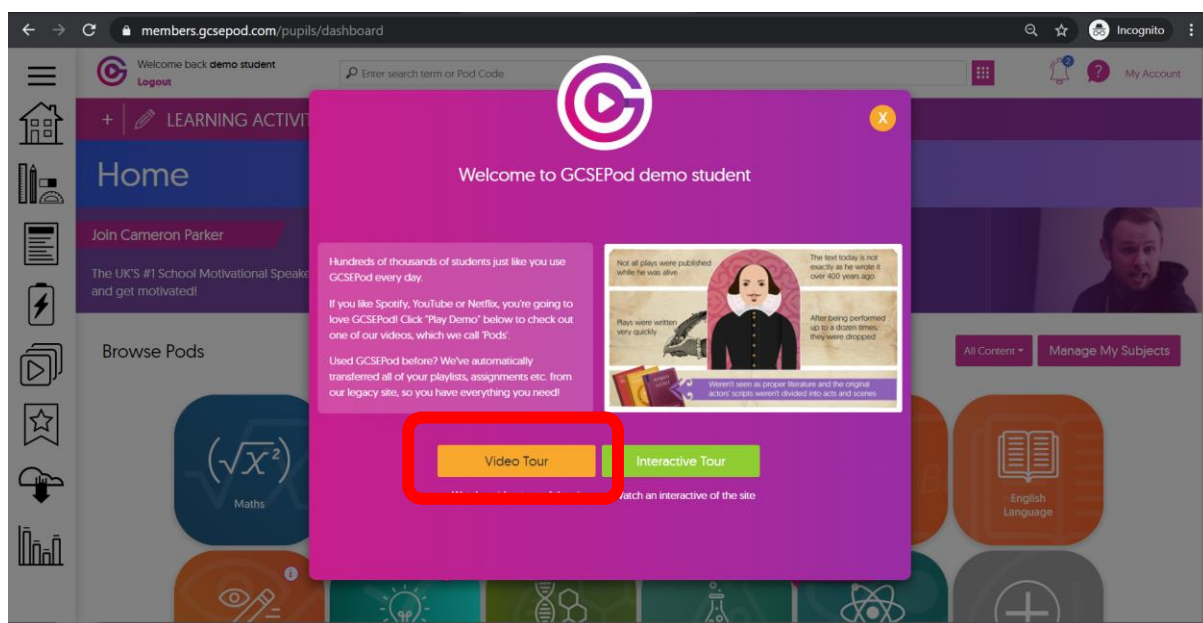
members.gcsepod.com/pupils/dashboard

Incognito

Welcome back demo student
Logout

Enter search term or Pod Code

My Account

LEARNING ACTIVIT

Home

Join Cameron Parker

The UK'S #1 School Motivational Speake and get motivated!

Browse Pods

All Content

Manage My Subjects

$(\sqrt{x^2})$

Maths

English Language

Welcome to GCSEPod demo student

Hundreds of thousands of students just like you use GCSEPod every day.

If you like Spotify, YouTube or Netflix, you're going to love GCSEPod! Click "Play Demo" below to check out one of our videos, which we call 'Pods'.

Used GCSEPod before? We've automatically transferred all of your playlists, assignments etc. from our legacy site, so you have everything you need!

Not all plays were published while he was alive

The text today is not exactly as he wrote it over 400 years ago

Plays were written very quickly

After being performed up to a dozen times, they were dropped

Weren't seen as proper literature and the original actors' scripts weren't divided into acts and scenes

Video Tour

Interactive Tour

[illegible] atch an interactive of the site